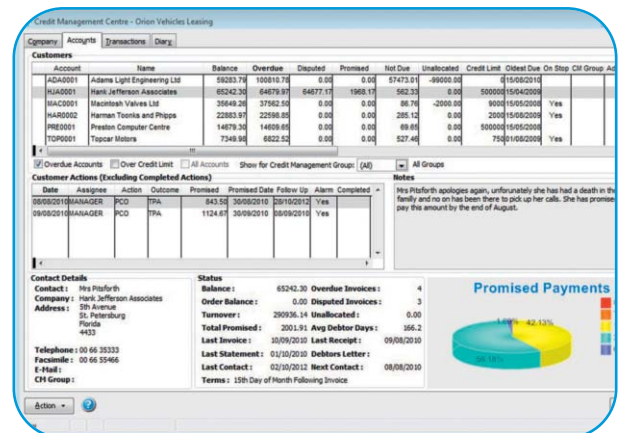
Credit Management Centre - Orion Vehicles Leasing

Company | Accounts | Transactions | Diary

Customers

| Account | Name | Balance | Overdue | Disputed | Promised | Not Due | Unallocated | Credit Limit | Oldest Due | On Stop | CM Group | Ac |
|---|---|---|---|---|---|---|---|---|---|---|---|---|
| ADA0001 | Adams Light Engineering Ltd | 59283.79 | 100810.78 | 0.00 | 0.00 | 57473.01 | -99000.00 | 0 | 15/08/2010 | | | |
| HJA0001 | Hank Jefferson Associates | 65242.30 | 64679.97 | 64677.17 | 1968.17 | 562.33 | 0.00 | 500000 | 15/04/2009 | | | |
| MAC0001 | Macintosh Valves Ltd | 35849.26 | 37562.50 | 0.00 | 0.00 | 86.76 | -2000.00 | 9000 | 15/05/2008 | Yes | | |
| HAR0002 | Harman Toonks and Phipps | 22883.97 | 22598.85 | 0.00 | 0.00 | 285.12 | 0.00 | 2000 | 15/08/2009 | Yes | | |
| PRE0001 | Preston Computer Centre | 14679.30 | 14609.65 | 0.00 | 0.00 | 69.65 | 0.00 | 500000 | 15/05/2008 | | | |
| TOP0001 | Topcar Motors | 7349.98 | 6822.52 | 0.00 | 0.00 | 527.46 | 0.00 | 750 | 01/08/2009 | Yes | | |

Overdue Accounts | Over Credit Limit | All Accounts | Show for Credit Management Group: (All) | All Groups

Customer Actions (Excluding Completed Actions)

| Date | Assignee | Action | Outcome | Promised | Promised Date | Follow Up | Alarm | Completed |
|---|---|---|---|---|---|---|---|---|
| 08/08/2010 | MANAGER | PCO | TPA | 843.50 | 30/08/2010 | 28/10/2012 | Yes | |
| 09/08/2010 | MANAGER | PCO | TPA | 1124.67 | 30/09/2010 | 08/09/2010 | Yes | |

Notes

Mrs Pitsforth apologies again, unfortunately she has had a death in the family and no on has been there to pick her calls. She has promise pay this amount by the end of August.

Contact Details
Contact : Mrs Pitsforth
Company : Hank Jefferson Associates
Address : 5th Avenue
St. Petersburg
Florida
4433
Telephone : 00 66 35333
Facsimile : 00 66 55466
E-Mail :
CM Group :

Status
Balance : 65242.30 Overdue Invoices : 4
Order Balance : 0.00 Disputed Invoices : 3
Turnover : 290936.14 Unallocated : 0.00
Total Promised : 2001.91 Avg Debtor Days : 166.2
Last Invoice : 10/09/2010 Last Receipt : 09/08/2010
Last Statement : 01/10/2010 Debtors Letter :
Last Contact : 02/10/2012 Next Contact : 08/08/2010
Terms : 15th Day of Month Following Invoice

Promised Payments
1.85% 42.13%
56.16%

Action